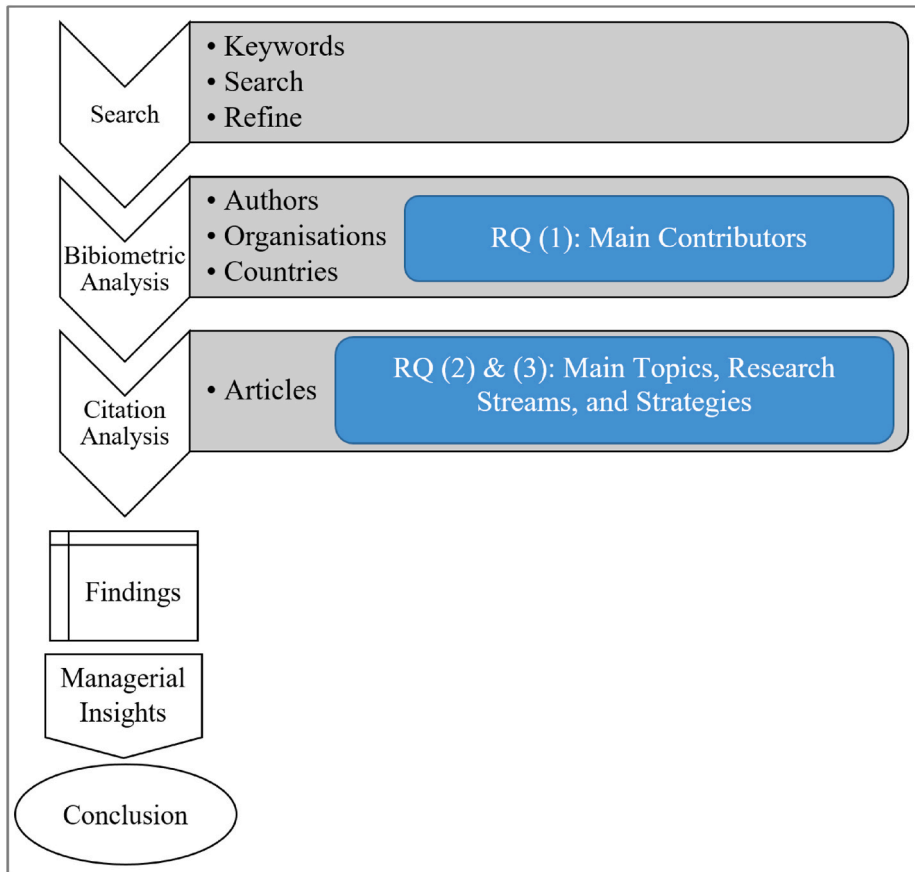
Search

• Keywords
• Search
• Refine

Bibiometric Analysis

• Authors
• Organisations
• Countries

RQ (1): Main Contributors

Citation Analysis

• Articles

RQ (2) & (3): Main Topics, Research Streams, and Strategies

Findings

Managerial Insights

Conclusion